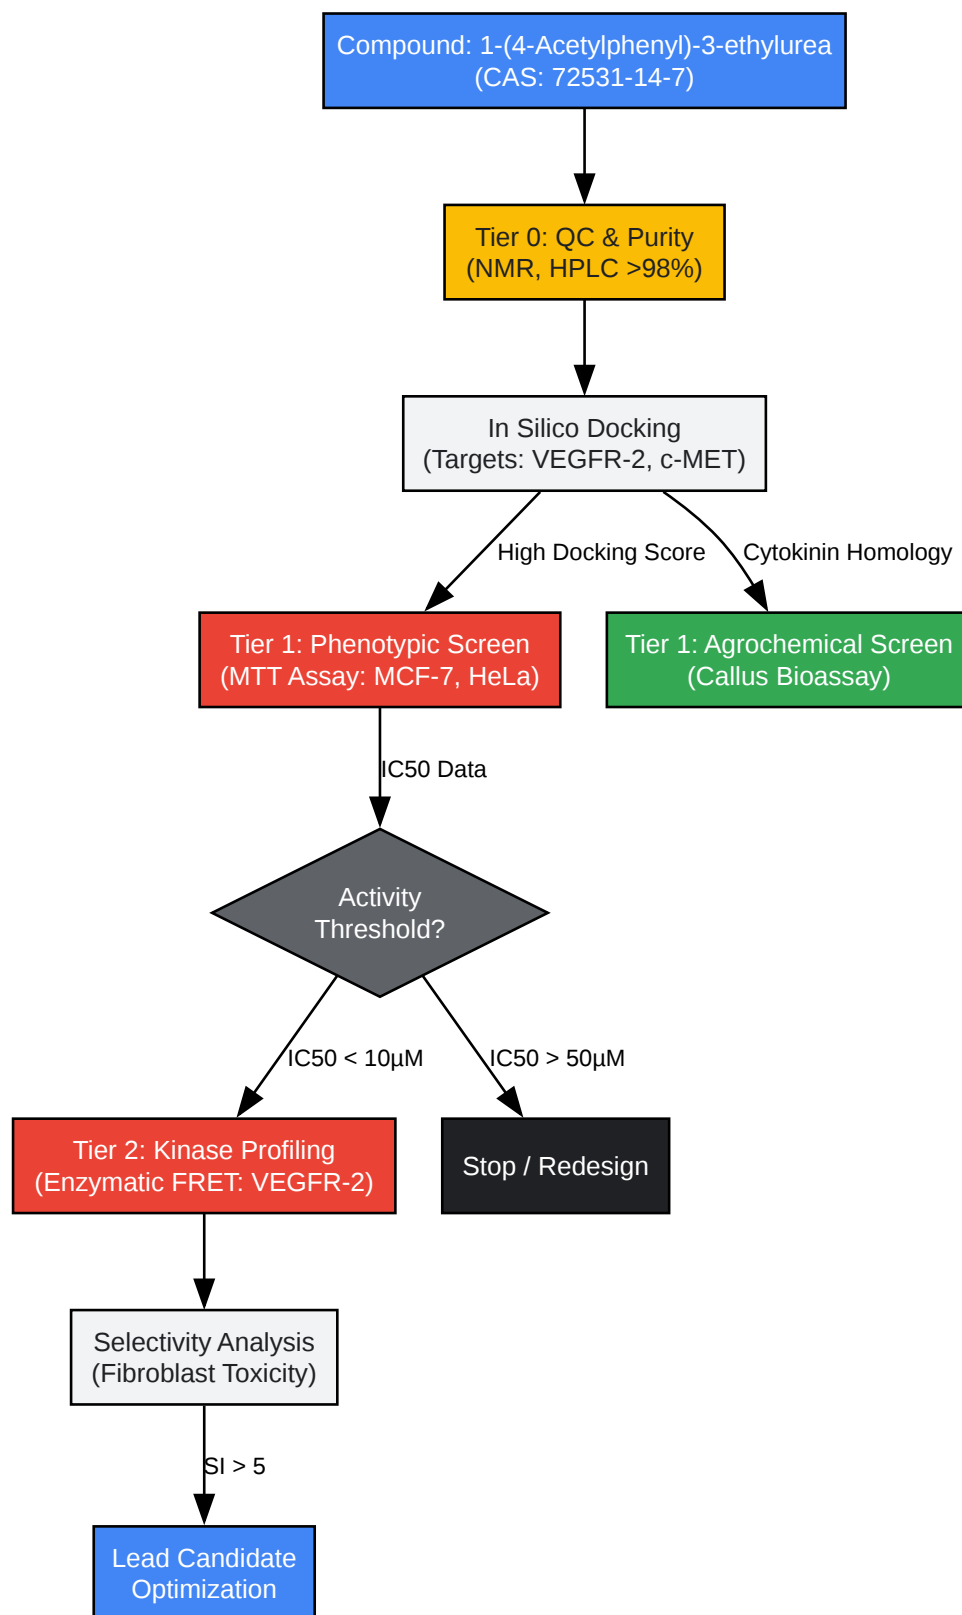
Compound: 1-(4-Acetylphenyl)-3-ethylurea
(CAS: 72531-14-7)

Tier 0: QC & Purity
(NMR, HPLC >98%)

In Silico Docking
(Targets: VEGFR-2, c-MET)

High Docking Score

Cytokinin Homology

Tier 1: Phenotypic Screen
(MTT Assay: MCF-7, HeLa)

Tier 1: Agrochemical Screen
(Callus Bioassay)

IC50 Data

Activity
Threshold?

IC50 < 10μM

IC50 > 50μM

Tier 2: Kinase Profiling
(Enzymatic FRET: VEGFR-2)

Stop / Redesign

Selectivity Analysis
(Fibroblast Toxicity)

SI > 5

Lead Candidate
Optimization